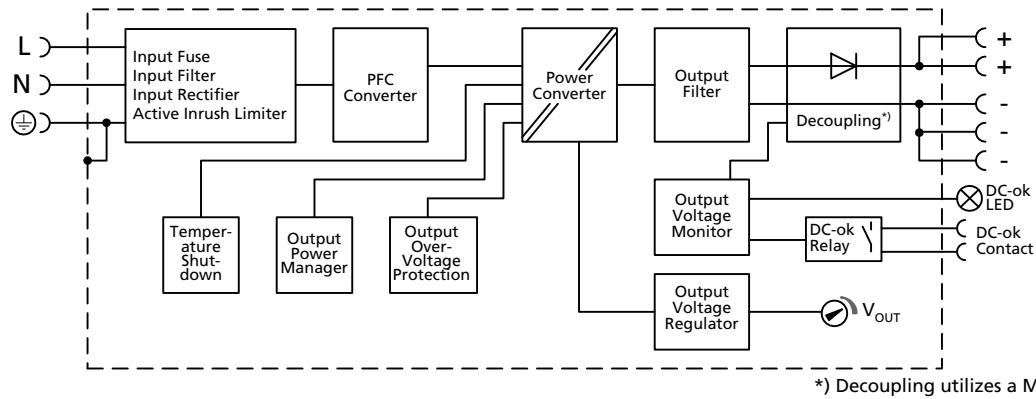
L
N
Input Fuse
Input Filter
Input Rectifier
Active Inrush Limiter
PFC Converter
Power Converter
Output Filter
Decoupling*)
+
+
-
-
-
Temperature Shutdown
Output Power Manager
Output Over-Voltage Protection
Output Voltage Monitor
DC-ok LED
DC-ok Relay
DC-ok Contact
Output Voltage Regulator
$V_{OUT}$
*) Decoupling utilizes a M